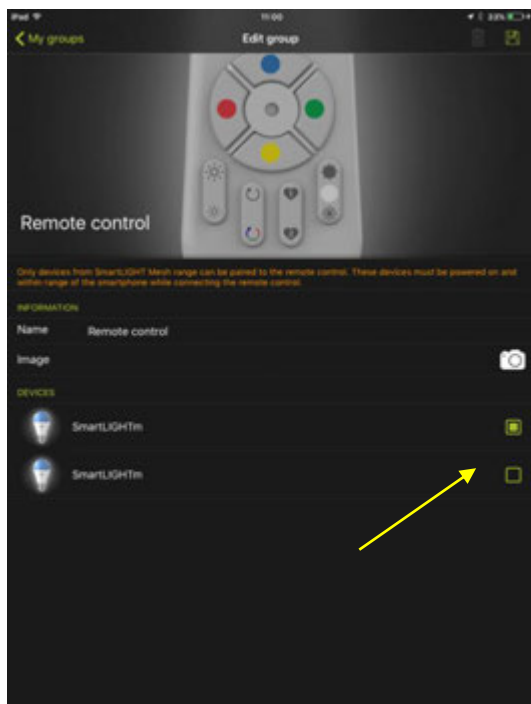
iPad 11:00 33%

My groups

Edit group

Remote control

Only devices from SmartLIGHT Mesh range can be paired to the remote control. These devices must be powered on and within range of the smartphone while connecting the remote control.

INFORMATION

Name Remote control

Image

DEVICES

SmartLIGHTm

SmartLIGHTm